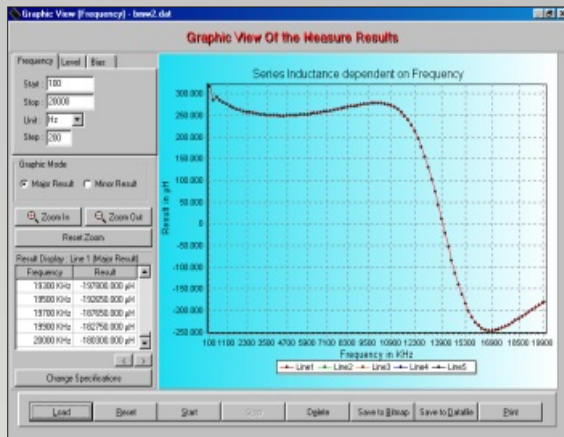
Graphic View [Frequency] - bmw2.dat

Graphic View Of the Measure Results

Frequency | Level | Bias

Start: 100
Stop: 20000
Unit: Hz
Step: 200

Graphic Mode
Major Result   Minor Result

Zoom In   Zoom Out
Reset Zoom

Result Display : Line 1 (Major Result)

| Frequency | Result |
|---|---|
| 19300 KHz | -197800.000 pH |
| 19500 KHz | -192850.000 pH |
| 19700 KHz | -187650.000 pH |
| 19900 KHz | -182750.000 pH |
| 20000 KHz | -180300.000 pH |

Change Specifications

Series Inductance dependent on Frequency

300.000
250.000
200.000
150.000
100.000
50.000
0
-50.000
-100.000
-150.000
-200.000
-250.000

Result in pH

100 1100 2300 3500 4700 5900 7100 8300 9500 10900 12100 13300 13900 15300 16900 18100 18500 19900

Frequency in KHz

Line1   Line2   Line3   Line4   Line5

Load   Reset   Start   Stop   Delete   Save to Bitmap   Save to Datafile   Print